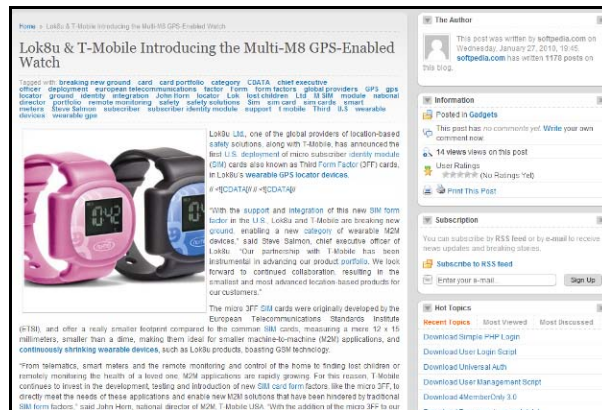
Home » Lok8u & T-Mobile Introducing the Multi-M8 GPS-Enabled Watch

Lok8u & T-Mobile Introducing the Multi-M8 GPS-Enabled Watch

Tagged with: breaking new ground card card portfolio category CDATA chief executive officer deployment european telecommunications factor Form form factors global providers GPS gps locator ground identity integration John Horn locator Lok lost children Ltd M SIM module national director portfolio remote monitoring safety safety solutions Sim sim card sim cards smart meters Steve Salmon subscriber subscriber identity module support Third U.S wearable devices wearable gps

Lok8u Ltd., one of the global providers of location-based safety solutions, along with T-Mobile, has announced the first U.S. deployment of micro subscriber identity module (SIM) cards also known as Third Form Factor (3FF) cards, in Lok8u's wearable GPS locator devices.

// <![CDATA[ // <![CDATA[

"With the support and integration of this new SIM form factor in the U.S., Lok8u and T-Mobile are breaking new ground, enabling a new category of wearable M2M devices," said Steve Salmon, chief executive officer of Lok8u. "Our partnership with T-Mobile has been instrumental in advancing our product portfolio. We look forward to continued collaboration, resulting in the smallest and most advanced location-based products for our customers."

The micro 3FF SIM cards were originally developed by the European Telecommunications Standards Institute (ETSI), and offer a really smaller footprint compared to the common SIM cards, measuring a mere 12 x 15 millimeters, smaller than a dime, making them ideal for smaller machine-to-machine (M2M) applications, and continuously shrinking wearable devices, such as Lok8u products, boasting GSM technology.

"From telematics, smart meters and the remote monitoring and control of the home to finding lost children or remotely monitoring the health of a loved one, M2M applications are rapidly growing. For this reason, T-Mobile continues to invest in the development, testing and introduction of new SIM card form factors, like the micro 3FF, to directly meet the needs of these applications and enable new M2M solutions that have been hindered by traditional SIM form factors," said John Horn, national director of M2M, T-Mobile USA. "With the addition of the micro 3FF to our

The Author

This post was written by softpedia.com on Wednesday, January 27, 2010, 19:45. softpedia.com has written 1170 posts on this blog.

Information

Posted in Gadgets

This post has no comments yet. Write your own comment now.

14 views views on this post

User Ratings
(No Ratings Yet)

Print This Post

Subscription

You can subscribe by RSS feed or by e-mail to receive news updates and breaking stories.

Subscribe to RSS feed

Enter your e-mail Sign Up

Hot Topics

Recent Topics | Most Viewed | Most Discussed

Download Simple PHP Login

Download User Login Script

Download Universal Auth

Download User Management Script

Download 4MemberOnly 3.0